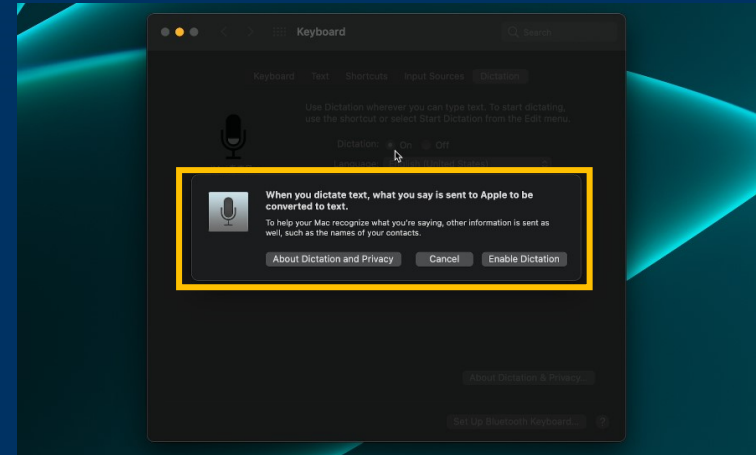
Keyboard

Search

Keyboard Text Shortcuts Input Sources Dictation

Use Dictation wherever you can type text. To start dictating, use the shortcut or select Start Dictation from the Edit menu.

Dictation: On Off

Language: English (United States)

When you dictate text, what you say is sent to Apple to be converted to text.

To help your Mac recognize what you're saying, other information is sent as well, such as the names of your contacts.

About Dictation and Privacy

Cancel

Enable Dictation

About Dictation & Privacy...

Set Up Bluetooth Keyboard...

?